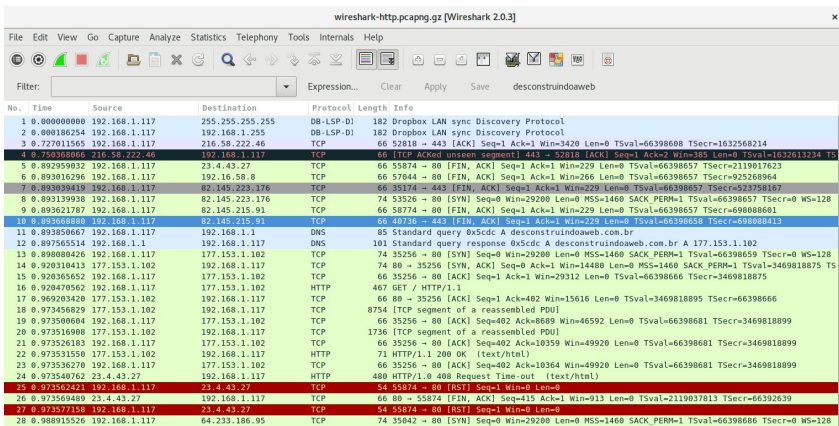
wireshark-http.pcapng.gz [Wireshark 2.0.3]

File Edit View Go Capture Analyze Statistics Telephony Tools Internals Help

Filter: Expression... Clear Apply Save desconstruindoaweb

| No. | Time | Source | Destination | Protocol | Length | Info |
|---|---|---|---|---|---|---|
| 1 | 0.000000000 | 192.168.1.117 | 255.255.255.255 | DB-LSP-DI | 182 | Dropbox LAN sync Discovery Protocol |
| 2 | 0.000186254 | 192.168.1.117 | 192.168.1.255 | DB-LSP-DI | 182 | Dropbox LAN sync Discovery Protocol |
| 3 | 0.727011565 | 192.168.1.117 | 216.58.222.46 | TCP | 66 | 52818 → 443 [ACK] Seq=1 Ack=1 Win=3420 Len=0 TSval=66398608 TSecr=1632568214 |
| 4 | 0.750368066 | 216.58.222.46 | 192.168.1.117 | TCP | 66 | [TCP ACKed unseen segment] 443 → 52818 [ACK] Seq=1 Ack=2 Win=385 Len=0 TSval=1632613234 TS |
| 5 | 0.892959032 | 192.168.1.117 | 23.4.43.27 | TCP | 66 | 55874 → 80 [FIN, ACK] Seq=1 Ack=1 Win=229 Len=0 TSval=66398657 TSecr=2119017623 |
| 6 | 0.893016296 | 192.168.1.117 | 192.16.58.8 | TCP | 66 | 57044 → 80 [FIN, ACK] Seq=1 Ack=1 Win=266 Len=0 TSval=66398657 TSecr=925268964 |
| 7 | 0.893039419 | 192.168.1.117 | 82.145.223.176 | TCP | 66 | 35174 → 443 [FIN, ACK] Seq=1 Ack=1 Win=229 Len=0 TSval=66398657 TSecr=523758167 |
| 8 | 0.893139938 | 192.168.1.117 | 82.145.223.176 | TCP | 74 | 53526 → 80 [SYN] Seq=0 Win=29200 Len=0 MSS=1460 SACK_PERM=1 TSval=66398657 TSecr=0 WS=128 |
| 9 | 0.893621787 | 192.168.1.117 | 82.145.215.91 | TCP | 66 | 58744 → 80 [FIN, ACK] Seq=1 Ack=1 Win=229 Len=0 TSval=66398657 TSecr=698088601 |
| 10 | 0.893668880 | 192.168.1.117 | 82.145.215.91 | TCP | 66 | 40736 → 443 [FIN, ACK] Seq=1 Ack=1 Win=229 Len=0 TSval=66398658 TSecr=698088413 |
| 11 | 0.893850667 | 192.168.1.117 | 192.168.1.1 | DNS | 85 | Standard query 0x5cdc A desconstruindoaweb.com.br |
| 12 | 0.897565514 | 192.168.1.1 | 192.168.1.117 | DNS | 101 | Standard query response 0x5cdc A desconstruindoaweb.com.br A 177.153.1.102 |
| 13 | 0.898080426 | 192.168.1.117 | 177.153.1.102 | TCP | 74 | 35256 → 80 [SYN] Seq=0 Win=29200 Len=0 MSS=1460 SACK_PERM=1 TSval=66398659 TSecr=0 WS=128 |
| 14 | 0.920310413 | 177.153.1.102 | 192.168.1.117 | TCP | 74 | 80 → 35256 [SYN, ACK] Seq=0 Ack=1 Win=14480 Len=0 MSS=1460 SACK_PERM=1 TSval=3469818875 TS |
| 15 | 0.920365652 | 192.168.1.117 | 177.153.1.102 | TCP | 66 | 35256 → 80 [ACK] Seq=1 Ack=1 Win=29312 Len=0 TSval=66398666 TSecr=3469818875 |
| 16 | 0.920470562 | 192.168.1.117 | 177.153.1.102 | HTTP | 467 | GET / HTTP/1.1 |
| 17 | 0.969203420 | 177.153.1.102 | 192.168.1.117 | TCP | 66 | 80 → 35256 [ACK] Seq=1 Ack=402 Win=15616 Len=0 TSval=3469818895 TSecr=66398666 |
| 18 | 0.973456829 | 177.153.1.102 | 192.168.1.117 | TCP | 8754 | [TCP segment of a reassembled PDU] |
| 19 | 0.973500604 | 192.168.1.117 | 177.153.1.102 | TCP | 66 | 35256 → 80 [ACK] Seq=402 Ack=8689 Win=46592 Len=0 TSval=66398681 TSecr=3469818899 |
| 20 | 0.973516908 | 177.153.1.102 | 192.168.1.117 | TCP | 1736 | [TCP segment of a reassembled PDU] |
| 21 | 0.973526183 | 192.168.1.117 | 177.153.1.102 | TCP | 66 | 35256 → 80 [ACK] Seq=402 Ack=10359 Win=49920 Len=0 TSval=66398681 TSecr=3469818899 |
| 22 | 0.973531550 | 177.153.1.102 | 192.168.1.117 | HTTP | 71 | HTTP/1.1 200 OK (text/html) |
| 23 | 0.973536270 | 192.168.1.117 | 177.153.1.102 | TCP | 66 | 35256 → 80 [ACK] Seq=402 Ack=10364 Win=49920 Len=0 TSval=66398681 TSecr=3469818899 |
| 24 | 0.973540762 | 23.4.43.27 | 192.168.1.117 | HTTP | 480 | HTTP/1.0 408 Request Time-out (text/html) |
| 25 | 0.973562421 | 192.168.1.117 | 23.4.43.27 | TCP | 54 | 55874 → 80 [RST] Seq=1 Win=0 Len=0 |
| 26 | 0.973569489 | 23.4.43.27 | 192.168.1.117 | TCP | 66 | 80 → 55874 [FIN, ACK] Seq=415 Ack=1 Win=913 Len=0 TSval=2119037813 TSecr=66392639 |
| 27 | 0.973577158 | 192.168.1.117 | 23.4.43.27 | TCP | 54 | 55874 → 80 [RST] Seq=1 Win=0 Len=0 |
| 28 | 0.988915526 | 192.168.1.117 | 64.233.186.95 | TCP | 74 | 35042 → 80 [SYN] Seq=0 Win=29200 Len=0 MSS=1460 SACK_PERM=1 TSval=66398686 TSecr=0 WS=128 |